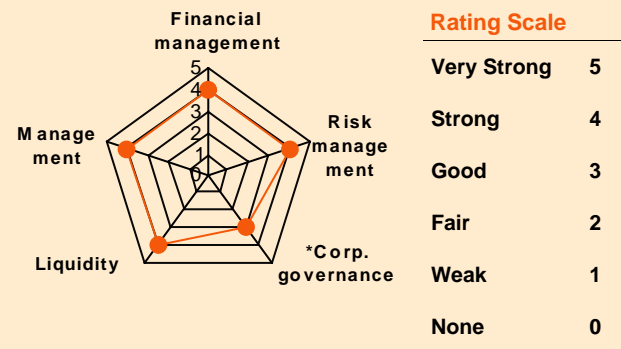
Financial management

5
4
3
2
1
0

Risk management

*Corp. governance

Liquidity

Management

Rating Scale

| | |
|---|---|
| Very Strong | 5 |
| Strong | 4 |
| Good | 3 |
| Fair | 2 |
| Weak | 1 |
| None | 0 |